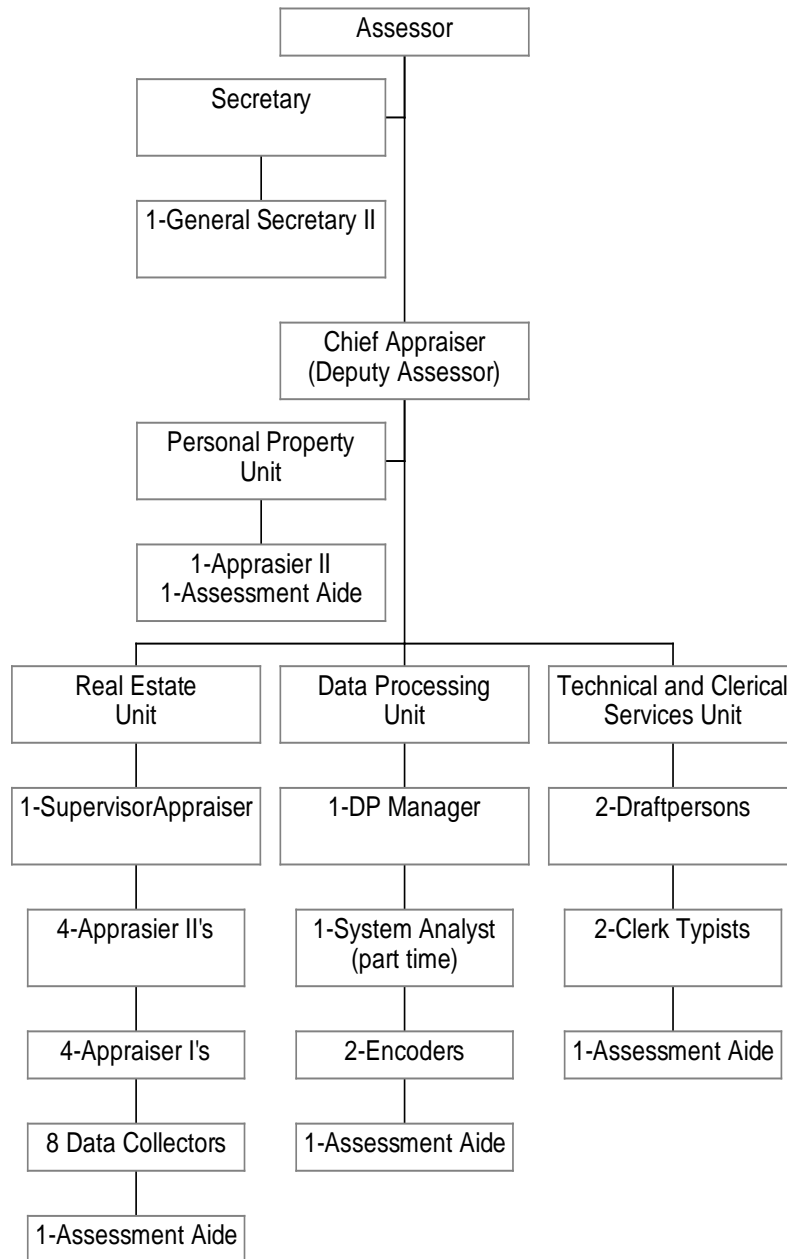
Assessor

Secretary

1-General Secretary II

Chief Appraiser
(Deputy Assessor)

Personal Property
Unit

1-Apprasier II
1-Assessment Aide

Real Estate
Unit

1-SupervisorAppraiser

4-Apprasier II's

4-Appraiser I's

8 Data Collectors

1-Assessment Aide

Data Processing
Unit

1-DP Manager

1-System Analyst
(part time)

2-Encoders

1-Assessment Aide

Technical and Clerical
Services Unit

2-Draftpersons

2-Clerk Typists

1-Assessment Aide